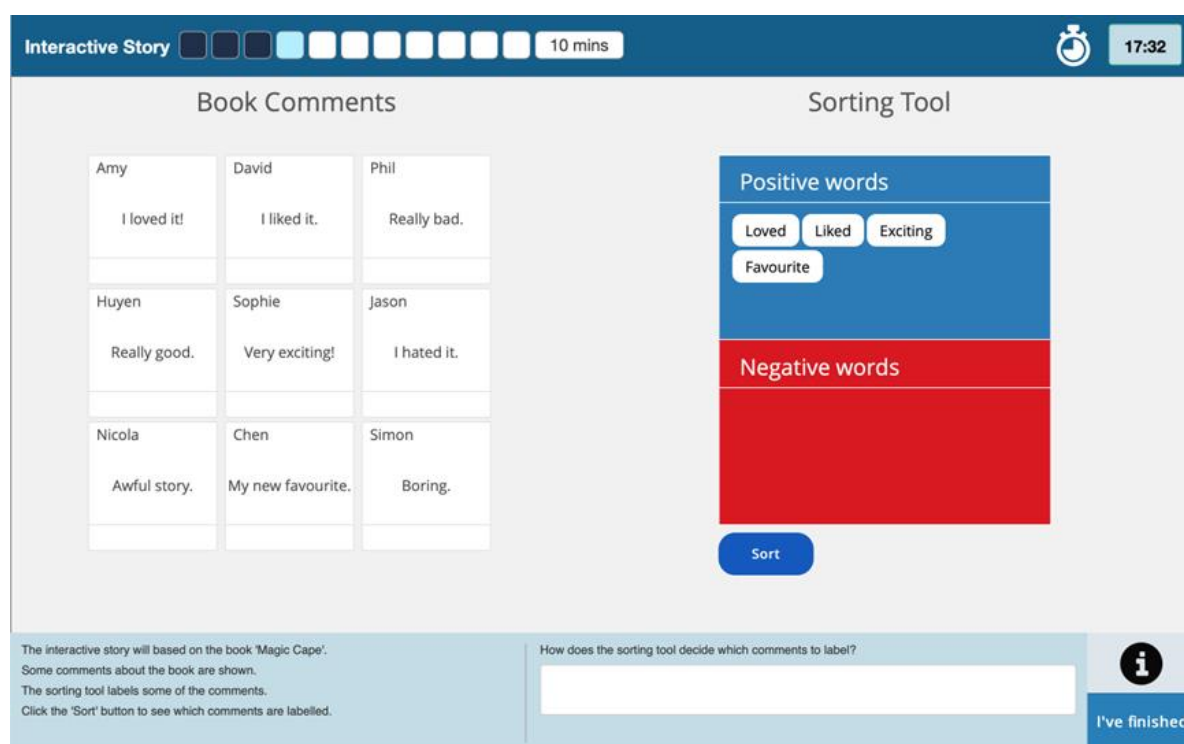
Interactive Story 10 mins 17:32

Book Comments

| Amy | David | Phil |
|---|---|---|
| I loved it! | I liked it. | Really bad. |
| Huyen | Sophie | Jason |
| Really good. | Very exciting! | I hated it. |
| Nicola | Chen | Simon |
| Awful story. | My new favourite. | Boring. |

Sorting Tool

Positive words

Loved Liked Exciting Favourite

Negative words

Sort

The interactive story will based on the book 'Magic Cape'.
Some comments about the book are shown.
The sorting tool labels some of the comments.
Click the 'Sort' button to see which comments are labelled.

How does the sorting tool decide which comments to label?

I've finishec